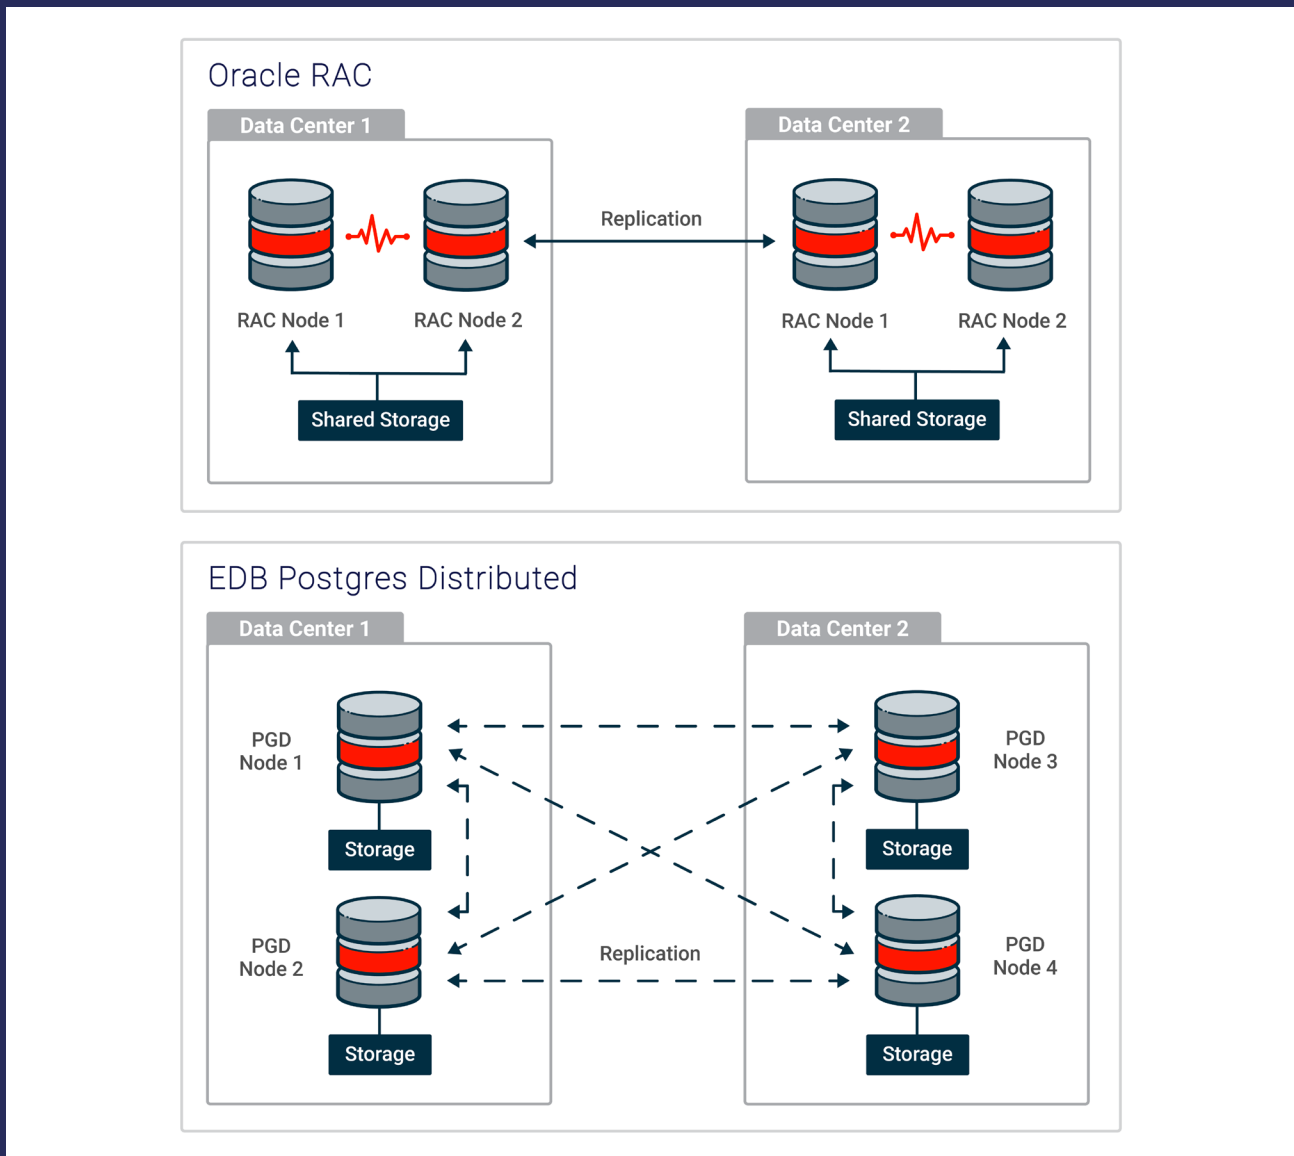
Oracle RAC

Data Center 1

RAC Node 1

RAC Node 2

Shared Storage

Replication

Data Center 2

RAC Node 1

RAC Node 2

Shared Storage

EDB Postgres Distributed

Data Center 1

PGD Node 1

Storage

PGD Node 2

Storage

Replication

Data Center 2

PGD Node 3

Storage

PGD Node 4

Storage